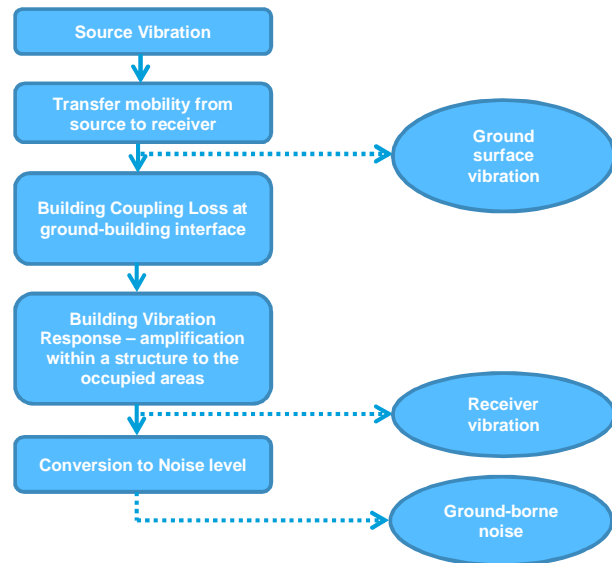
Source Vibration

Transfer mobility from source to receiver

Ground surface vibration

Building Coupling Loss at ground-building interface

Building Vibration Response – amplification within a structure to the occupied areas

Receiver vibration

Conversion to Noise level

Ground-borne noise